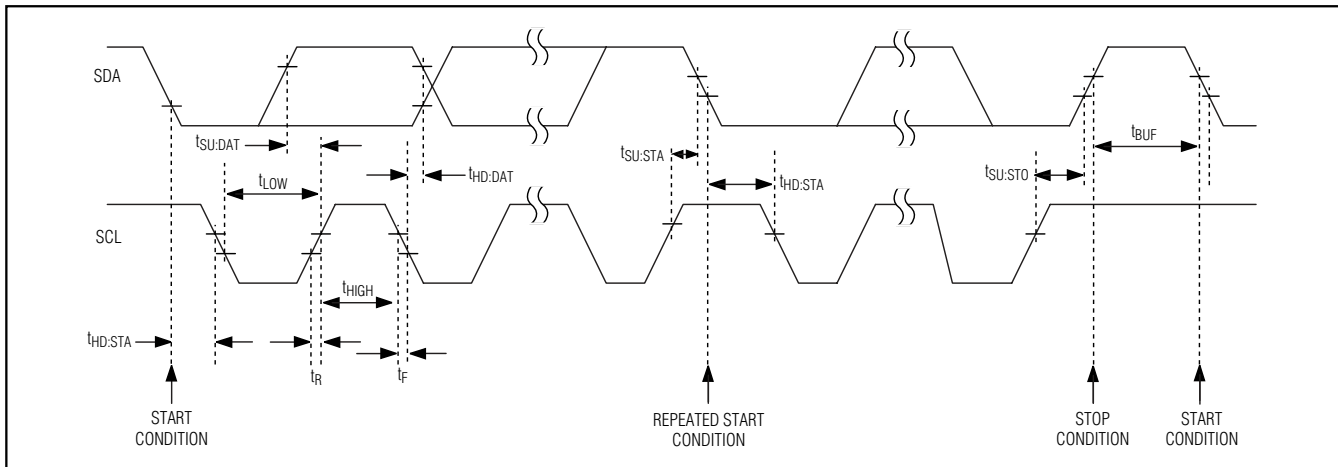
SDA

$t_{SU:DAT}$

$t_{LOW}$

$t_{HD:DAT}$

$t_{SU:STA}$

$t_{HD:STA}$

$t_{SU:STO}$

$t_{BUF}$

SCL

$t_{HIGH}$

$t_{HD:STA}$

$t_R$

$t_F$

START CONDITION

REPEATED START CONDITION

STOP CONDITION

START CONDITION